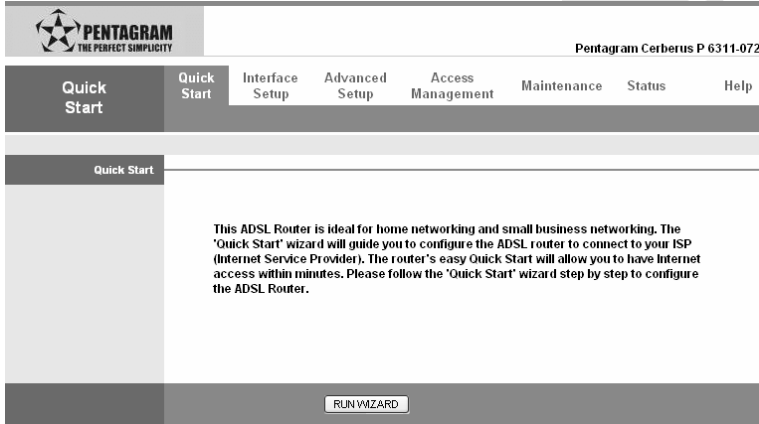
PENTAGRAM
THE PERFECT SIMPLICITY

Pentagram Cerberus P 6311-072

Quick Start

Quick Start

Interface Setup

Advanced Setup

Access Management

Maintenance

Status

Help

Quick Start

This ADSL Router is ideal for home networking and small business networking. The 'Quick Start' wizard will guide you to configure the ADSL router to connect to your ISP (Internet Service Provider). The router's easy Quick Start will allow you to have Internet access within minutes. Please follow the 'Quick Start' wizard step by step to configure the ADSL Router.

RUN WIZARD